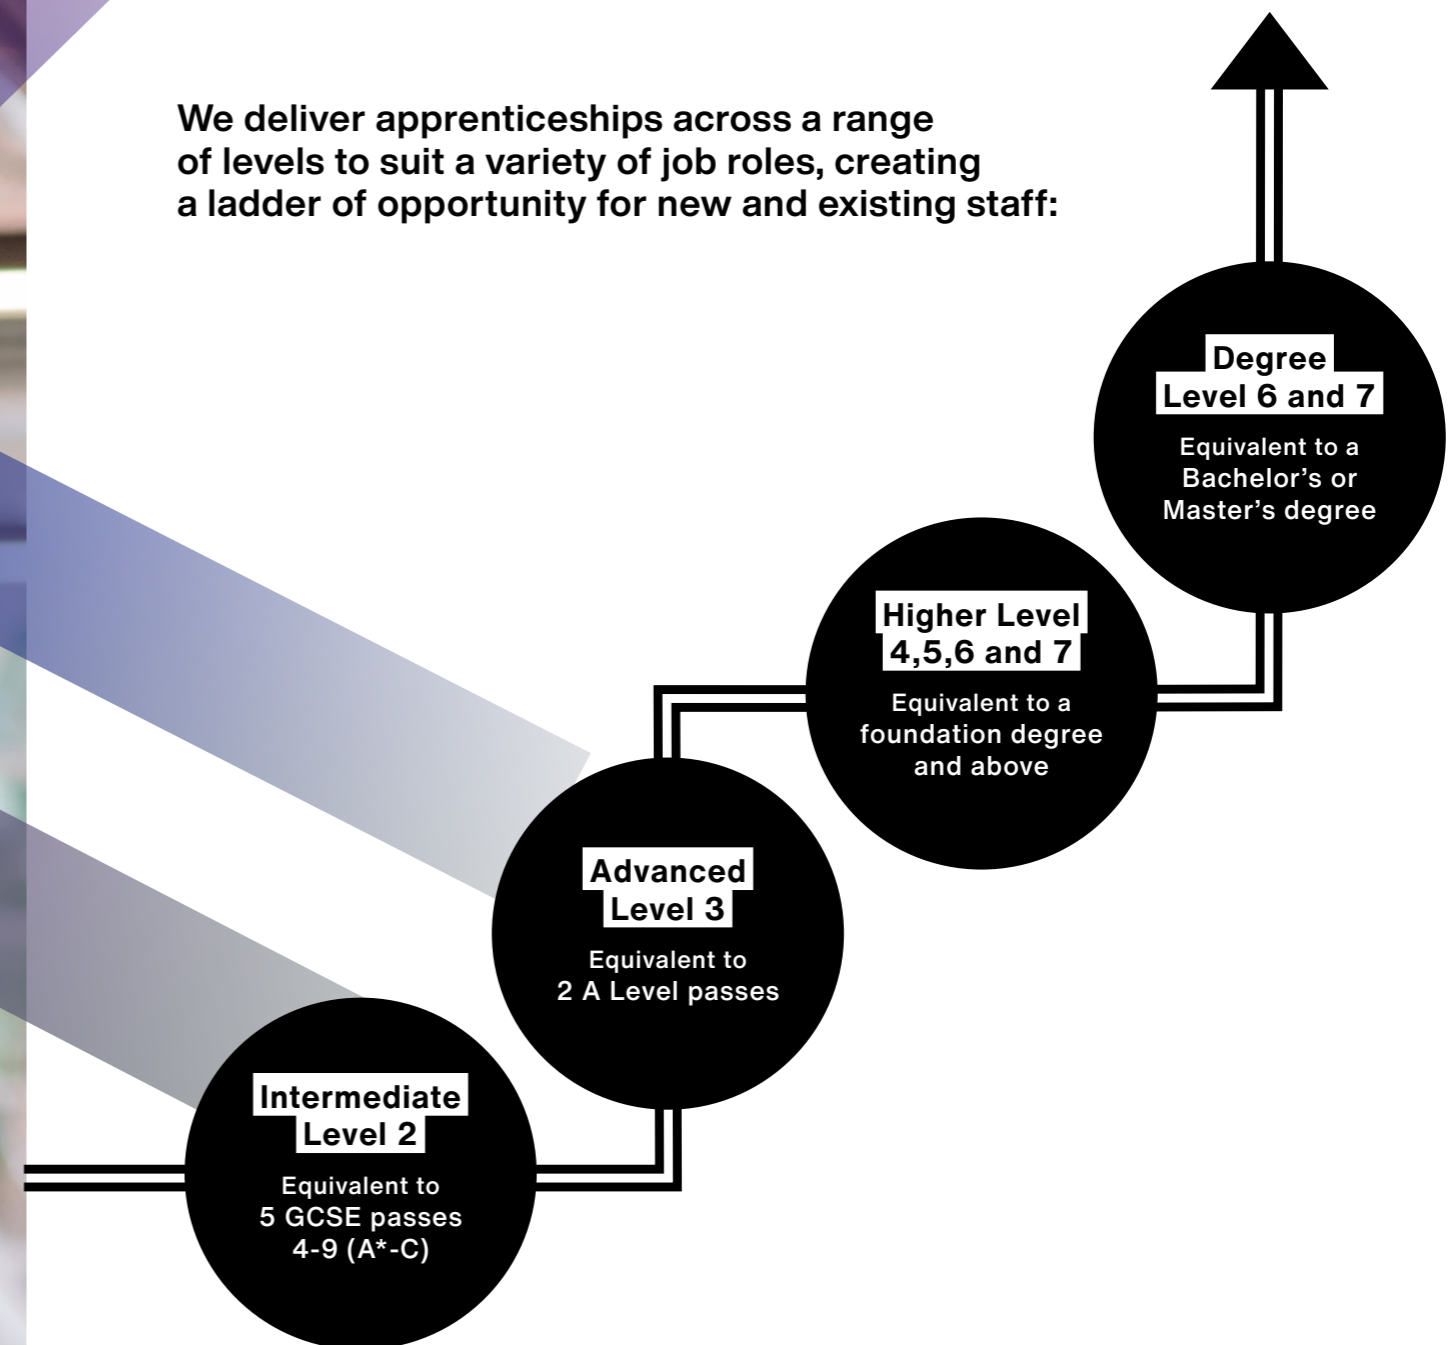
We deliver apprenticeships across a range of levels to suit a variety of job roles, creating a ladder of opportunity for new and existing staff:

Intermediate Level 2

Equivalent to 5 GCSE passes 4-9 (A*-C)

Advanced Level 3

Equivalent to 2 A Level passes

Higher Level 4,5,6 and 7

Equivalent to a foundation degree and above

Degree Level 6 and 7

Equivalent to a Bachelor’s or Master’s degree